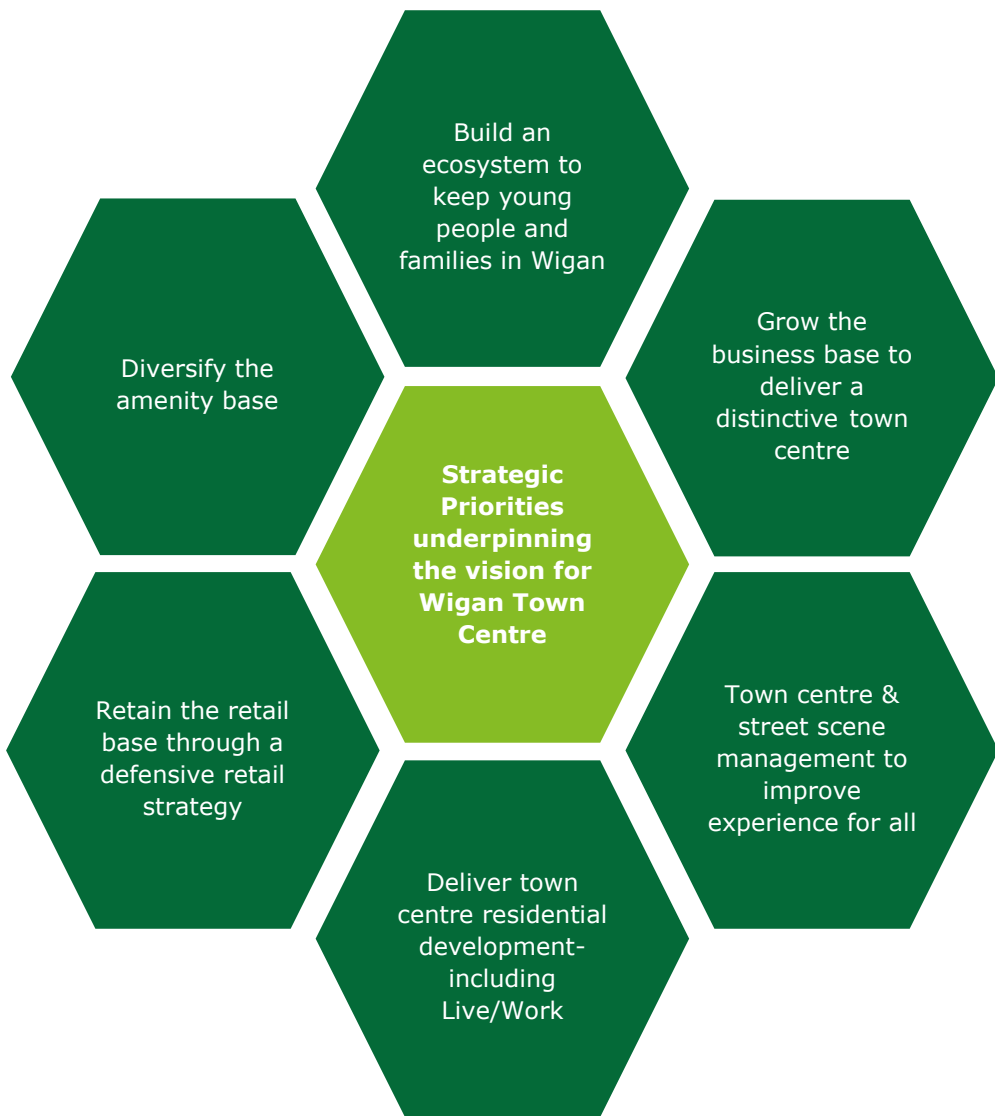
Build an ecosystem to keep young people and families in Wigan

Diversify the amenity base

Grow the business base to deliver a distinctive town centre

Strategic Priorities underpinning the vision for Wigan Town Centre

Retain the retail base through a defensive retail strategy

Town centre & street scene management to improve experience for all

Deliver town centre residential development- including Live/Work